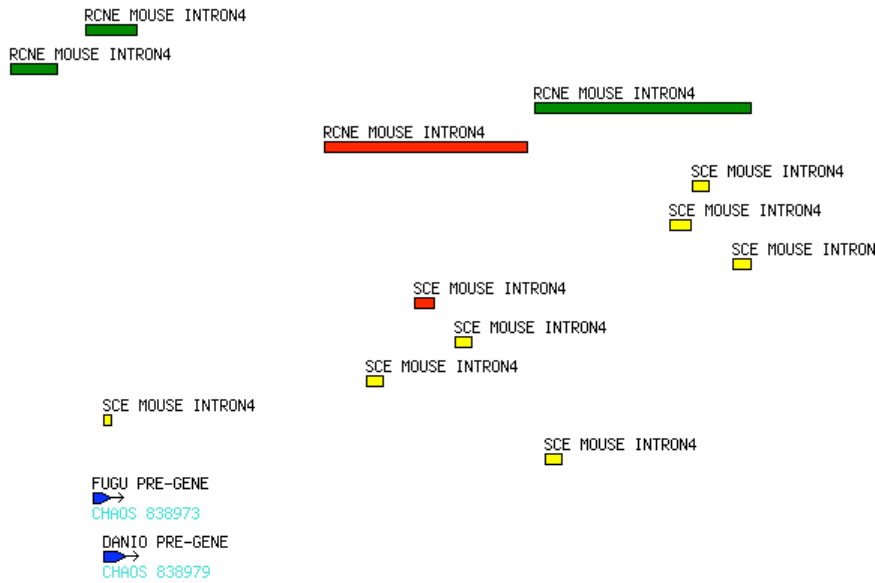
RCNE MOUSE INTRON4
RCNE MOUSE INTRON4
RCNE MOUSE INTRON4
RCNE MOUSE INTRON4
SCE MOUSE INTRON4
SCE MOUSE INTRON4
SCE MOUSE INTRON
SCE MOUSE INTRON4
SCE MOUSE INTRON4
SCE MOUSE INTRON4
SCE MOUSE INTRON4
SCE MOUSE INTRON4
FUGU PRE-GENE
CHAOS 838973
DANIO PRE-GENE
CHAOS 838979